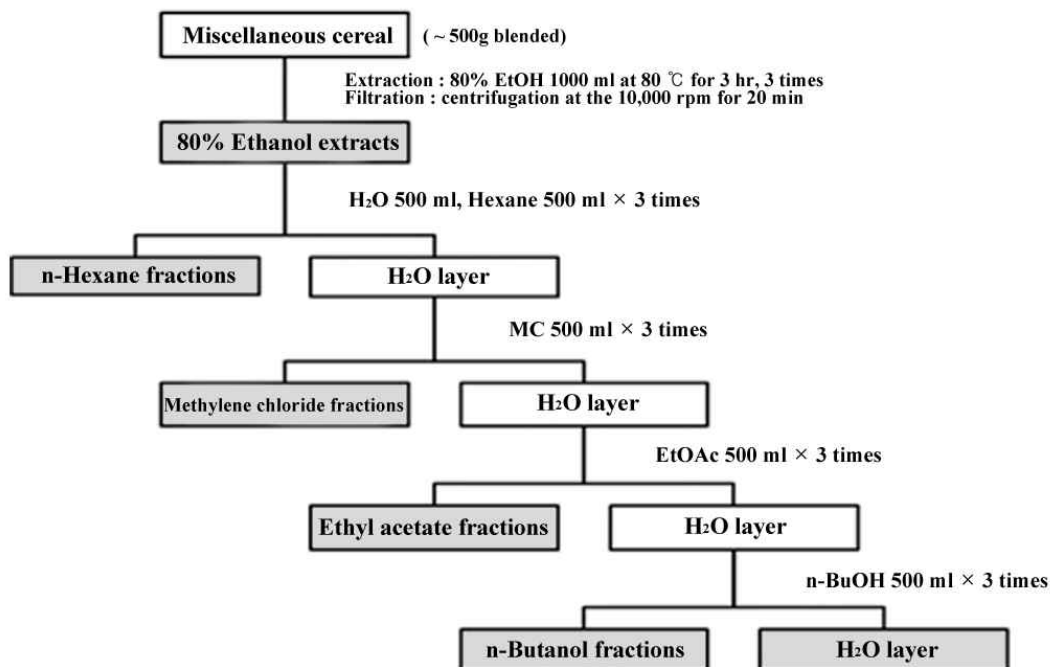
Miscellaneous cereal (~500g blended)

Extraction : 80% EtOH 1000 ml at 80 ℃ for 3 hr, 3 times
Filtration : centrifugation at the 10,000 rpm for 20 min

80% Ethanol extracts

$H_2O$ 500 ml, Hexane 500 ml × 3 times

n-Hexane fractions

$H_2O$ layer

MC 500 ml × 3 times

Methylene chloride fractions

$H_2O$ layer

EtOAc 500 ml × 3 times

Ethyl acetate fractions

$H_2O$ layer

n-BuOH 500 ml × 3 times

n-Butanol fractions

$H_2O$ layer